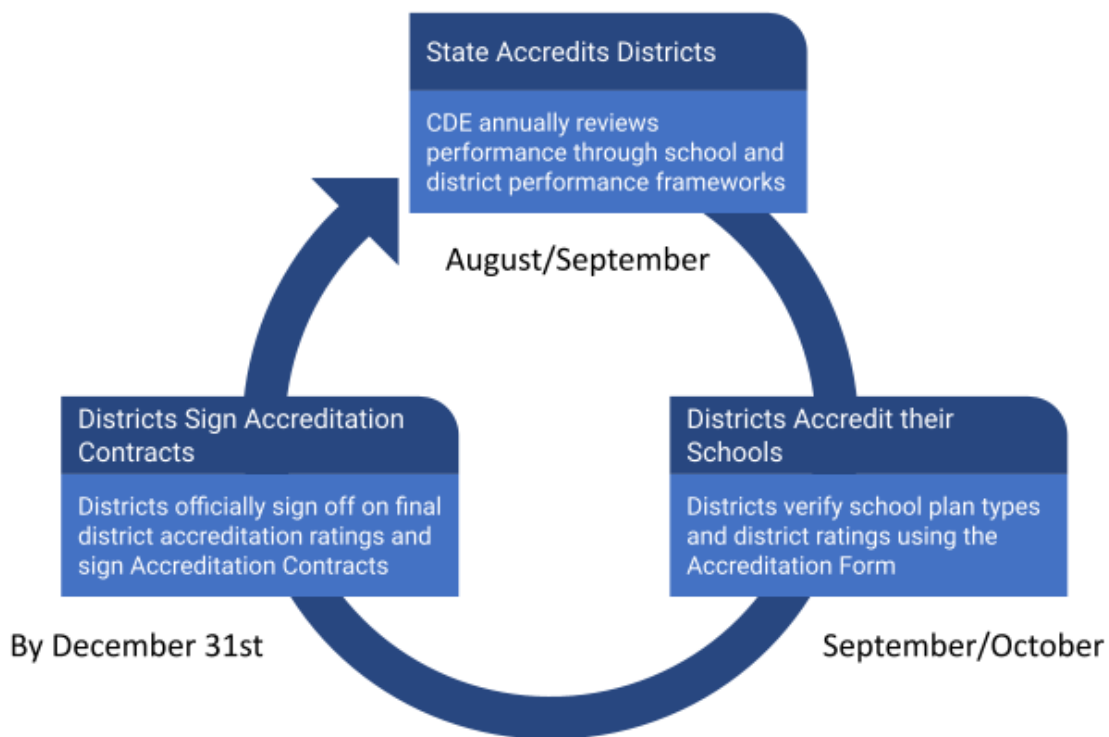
State Accredits Districts

CDE annually reviews performance through school and district performance frameworks

August/September

Districts Accredit their Schools

Districts verify school plan types and district ratings using the Accreditation Form

September/October

Districts Sign Accreditation Contracts

Districts officially sign off on final district accreditation ratings and sign Accreditation Contracts

By December 31st